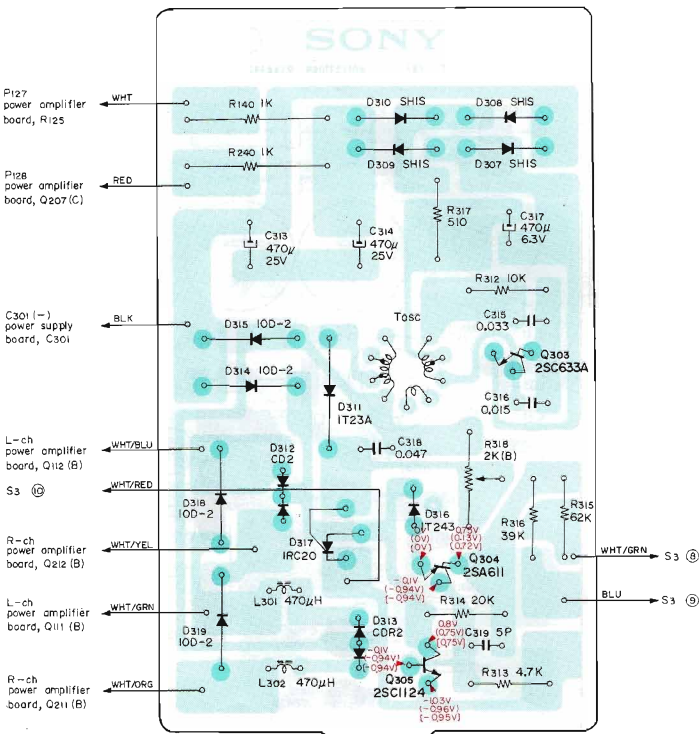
SONY

P127
power amplifier
board, R125

WHT

R140 1K

D310 SHIS

D308 SHIS

P128
power amplifier
board, Q207 (C)

RED

R240 1K

D309 SHIS

D307 SHIS

R317
510

C313
470μ
25V

C314
470μ
25V

C317
470μ
6.3V

R312 10K

C301 (−)
power supply
board, C301

BLK

D315 10D-2

Tosc

C315
0.033

D314 10D-2

Q303
2SC633A

D311
1T23A

C316
0.015

L-ch
power amplifier
board, Q112 (B)

WHT/BLU

D312
CD2

C318
0.047

R318
2K (B)

S3 ⑩

WHT/RED

D318
10D-2

D316
1T243

R315
62K

R316
39K

R-ch
power amplifier
board, Q212 (B)

WHT/YEL

D317
1RC20

0.75V
(0.73V)
(0.72V)

0V
(0V)
(0V)

Q304
2SA611

WHT/GRN

S3 ⑧

L301 470μH

−0.1V
(−0.94V)
(−0.94V)

BLU

S3 ⑨

L-ch
power amplifier
board, Q111 (B)

WHT/GRN

R314 20K

D319
10D-2

D313
CDR2

0.8V
(0.75V)
(0.75V)

C319 5P

−0.1V
(−0.94V)
(−0.94V)

R313 4.7K

R-ch
power amplifier
board, Q211 (B)

WHT/ORG

L302 470μH

Q305
2SC1124

−1.03V
(−0.96V)
(−0.95V)